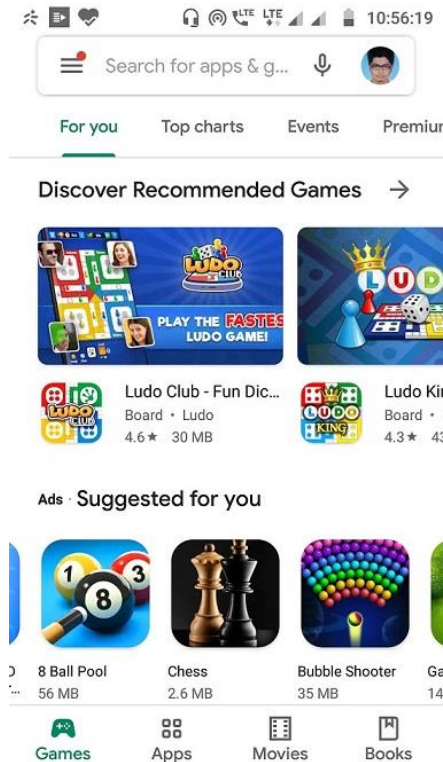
LTE LTE 10:56:19

Search for apps & g...

For you Top charts Events Premiur

Discover Recommended Games →

LUDO CLUB
PLAY THE FASTES LUDO GAME!

LUDO

Ludo Club - Fun Dic...
Board • Ludo
4.6★ 30 MB

Ludo Kin
Board •
4.3★ 4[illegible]

Ads · Suggested for you

8 Ball Pool
56 MB

Chess
2.6 MB

Bubble Shooter
35 MB

Ga
14

Games Apps Movies Books